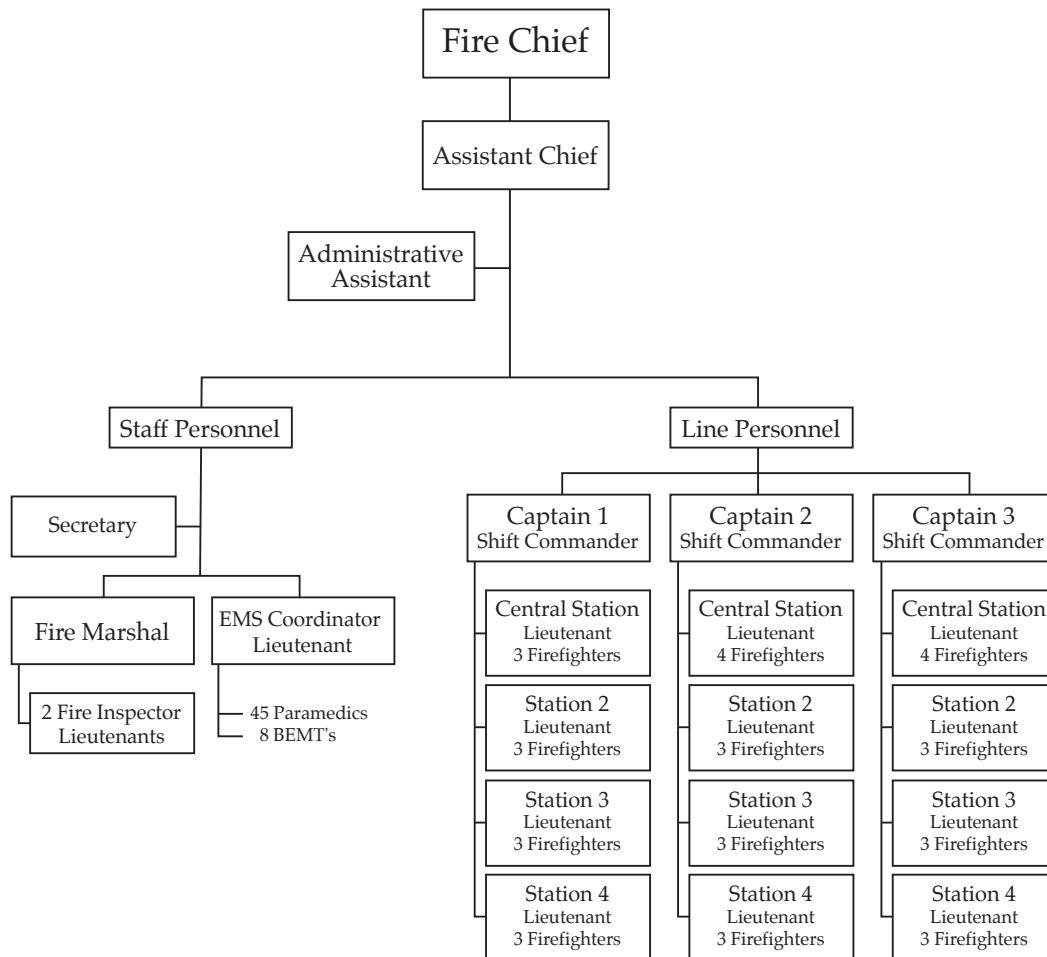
Fire Chief

Assistant Chief

Administrative Assistant

Staff Personnel

Line Personnel

Secretary

Fire Marshal

2 Fire Inspector Lieutenants

EMS Coordinator Lieutenant

45 Paramedics
8 BEMT's

Captain 1
Shift Commander

Central Station
Lieutenant
3 Firefighters

Station 2
Lieutenant
3 Firefighters

Station 3
Lieutenant
3 Firefighters

Station 4
Lieutenant
3 Firefighters

Captain 2
Shift Commander

Central Station
Lieutenant
4 Firefighters

Station 2
Lieutenant
3 Firefighters

Station 3
Lieutenant
3 Firefighters

Station 4
Lieutenant
3 Firefighters

Captain 3
Shift Commander

Central Station
Lieutenant
4 Firefighters

Station 2
Lieutenant
3 Firefighters

Station 3
Lieutenant
3 Firefighters

Station 4
Lieutenant
3 Firefighters